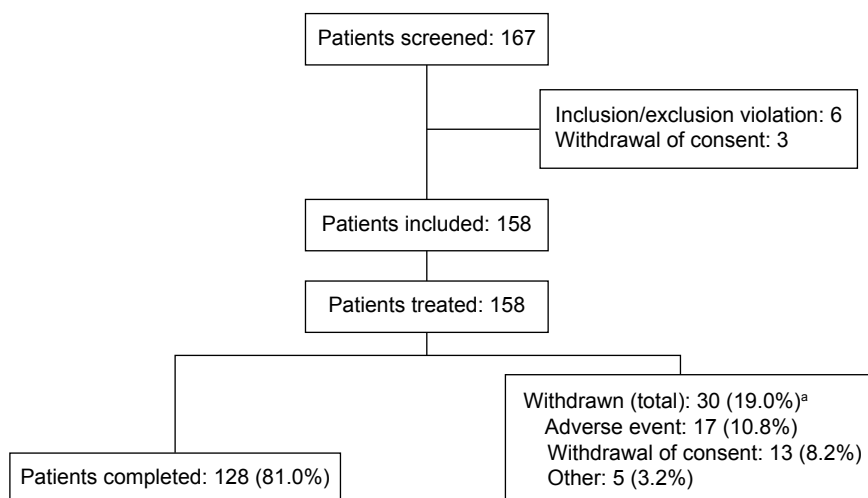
Patients screened: 167

Inclusion/exclusion violation: 6
Withdrawal of consent: 3

Patients included: 158

Patients treated: 158

Patients completed: 128 (81.0%)

Withdrawn (total): 30 (19.0%)$^{a}$
Adverse event: 17 (10.8%)
Withdrawal of consent: 13 (8.2%)
Other: 5 (3.2%)